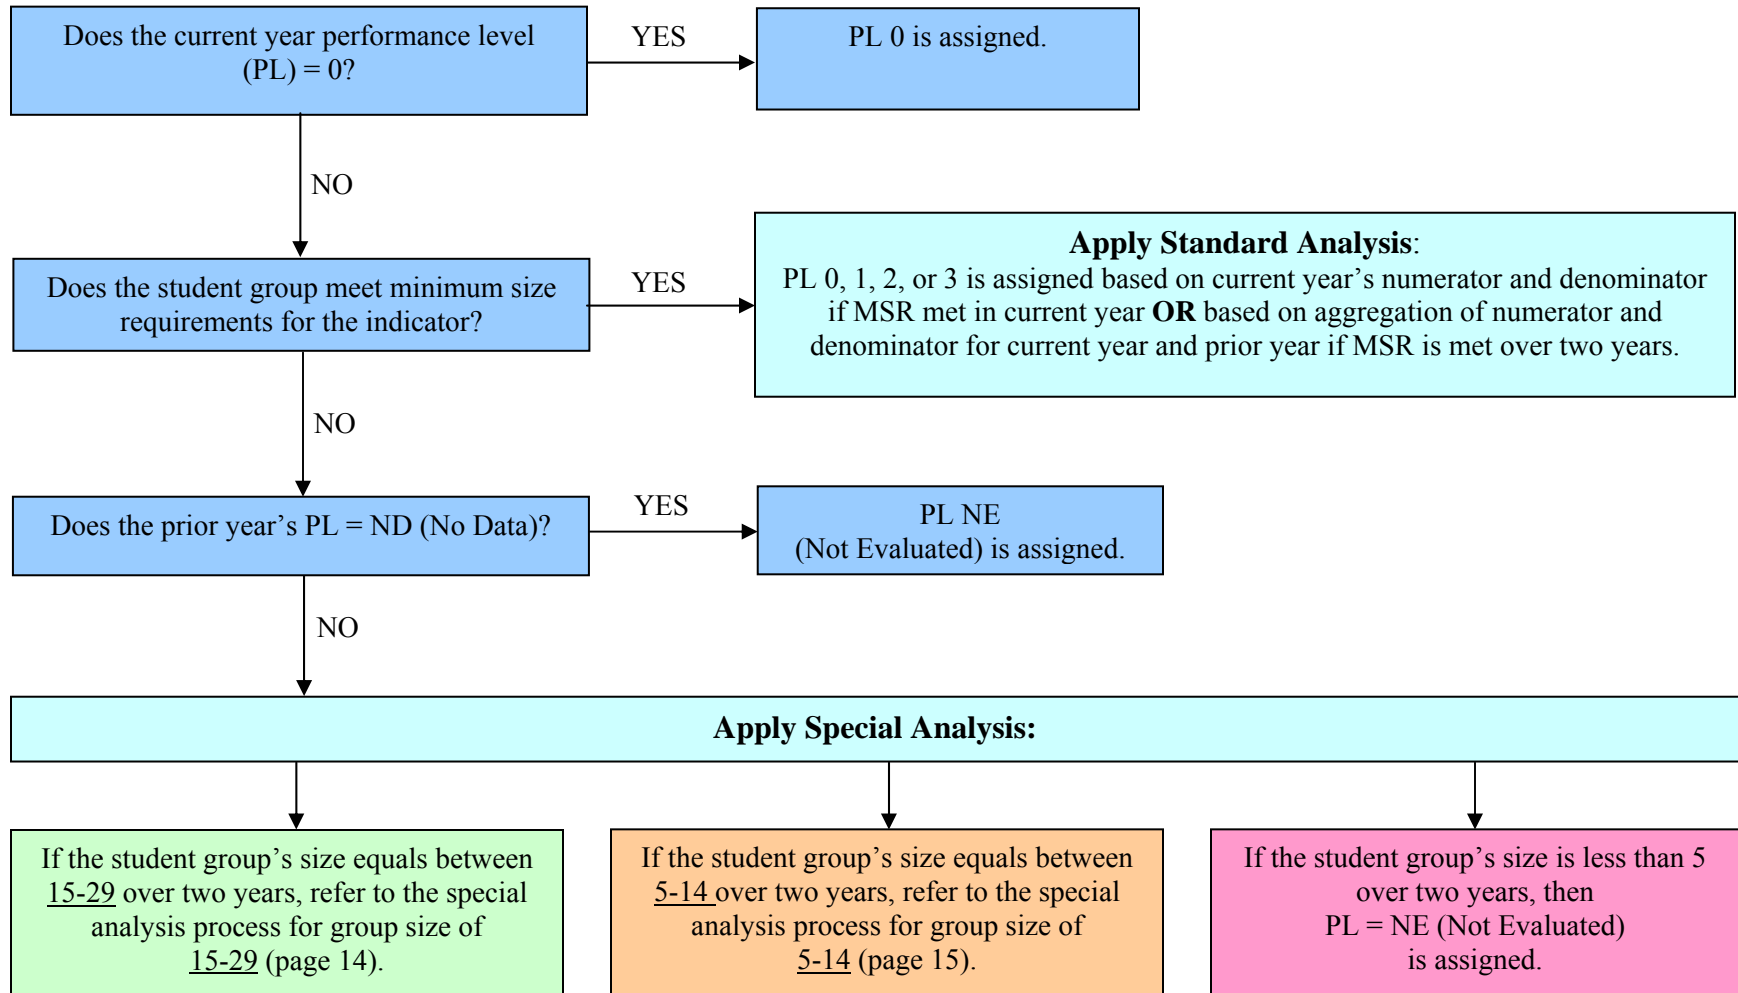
Does the current year performance level (PL) = 0?

YES

PL 0 is assigned.

NO

Does the student group meet minimum size requirements for the indicator?

YES

**Apply Standard Analysis**:
PL 0, 1, 2, or 3 is assigned based on current year's numerator and denominator if MSR met in current year **OR** based on aggregation of numerator and denominator for current year and prior year if MSR is met over two years.

NO

Does the prior year's PL = ND (No Data)?

YES

PL NE
(Not Evaluated) is assigned.

NO

**Apply Special Analysis:**

If the student group's size equals between 15-29 over two years, refer to the special analysis process for group size of 15-29 (page 14).

If the student group's size equals between 5-14 over two years, refer to the special analysis process for group size of 5-14 (page 15).

If the student group's size is less than 5 over two years, then PL = NE (Not Evaluated) is assigned.